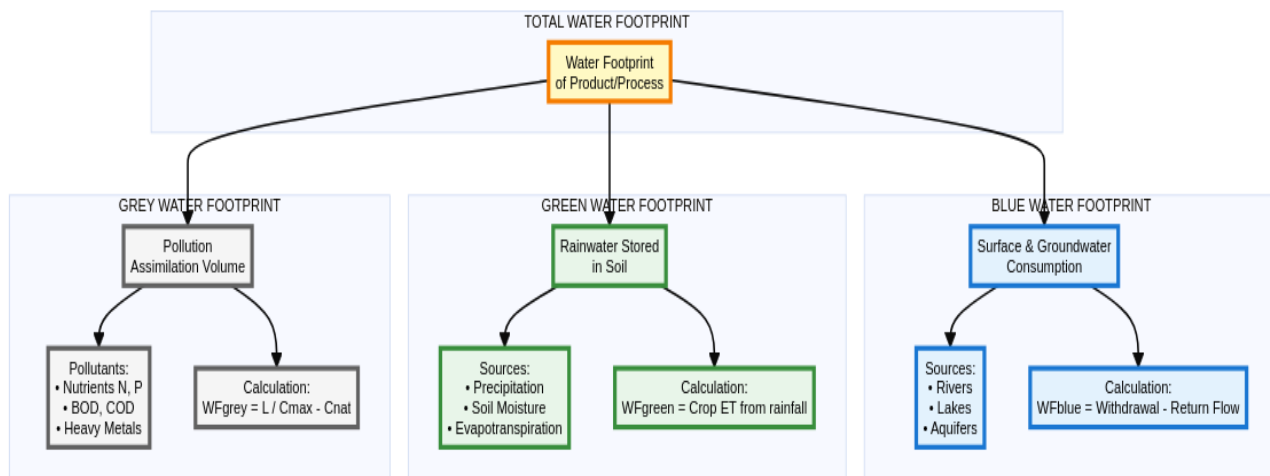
TOTAL WATER FOOTPRINT

Water Footprint of Product/Process

GREY WATER FOOTPRINT

Pollution Assimilation Volume

Pollutants:
• Nutrients N, P
• BOD, COD
• Heavy Metals

Calculation:
WFgrey = L / Cmax - Cnat

GREEN WATER FOOTPRINT

Rainwater Stored in Soil

Sources:
• Precipitation
• Soil Moisture
• Evapotranspiration

Calculation:
WFgreen = Crop ET from rainfall

BLUE WATER FOOTPRINT

Surface & Groundwater Consumption

Sources:
• Rivers
• Lakes
• Aquifers

Calculation:
WFblue = Withdrawal - Return Flow